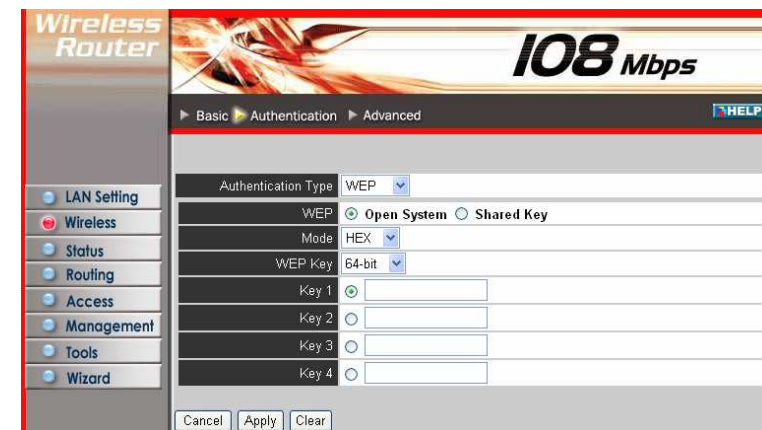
Wireless Router

108 Mbps

Basic Authentication Advanced HELP

LAN Setting
Wireless
Status
Routing
Access
Management
Tools
Wizard

| | |
|---|---|
| Authentication Type | WEP |
| WEP | Open System Shared Key |
| Mode | HEX |
| WEP Key | 64-bit |
| Key 1 | |
| Key 2 | |
| Key 3 | |
| Key 4 | |

Cancel Apply Clear